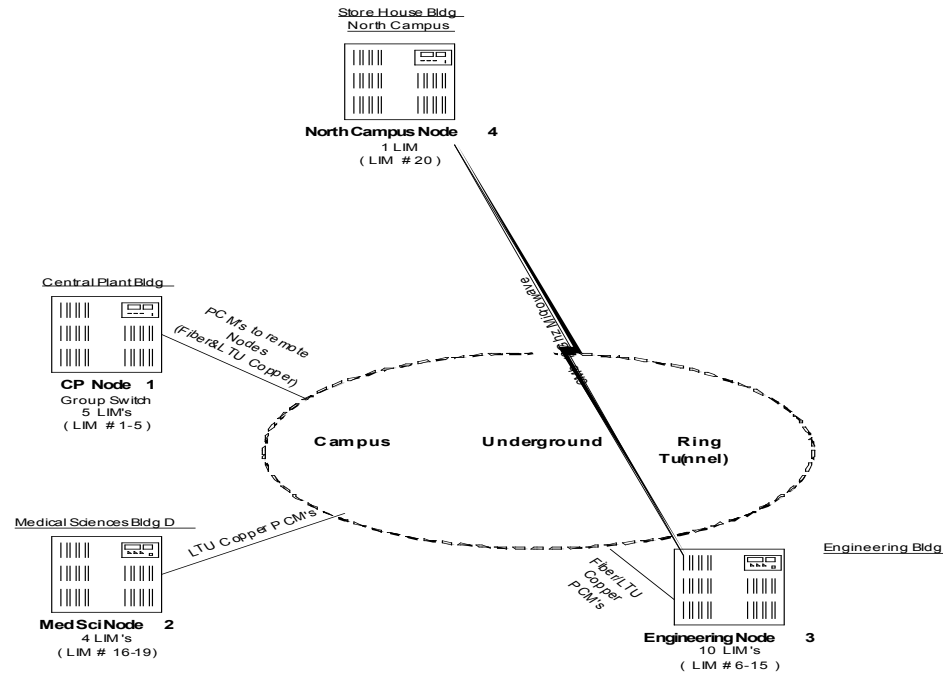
Store House Bldg
North Campus

North Campus Node 4
1 LIM
( LIM # 20 )

Central Plant Bldg

PC M's to remote Nodes (Fiber&LTU Copper)

CP Node 1
Group Switch
5 LIM's
( LIM # 1-5 )

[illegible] Microwave

Campus Underground Ring Tunnel)

Medical Sciences Bldg D

LTU Copper PCM's

Med Sci Node 2
4 LIM's
( LIM # 16-19)

Engineering Bldg

Fiber/LTU Copper PCM's

Engineering Node 3
10 LIM's
( LIM # 6-15 )